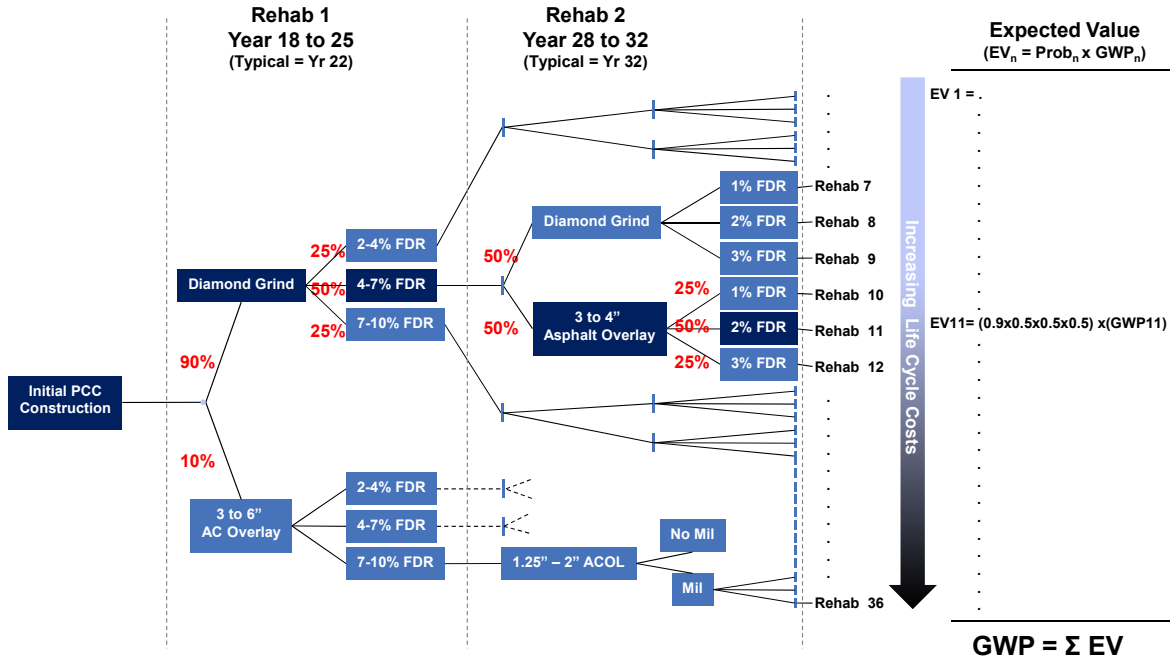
Rehab 1
Year 18 to 25
(Typical = Yr 22)

Rehab 2
Year 28 to 32
(Typical = Yr 32)

Expected Value
($EV_n$ = $Prob_n$ x $GWP_n$)

EV 1 = .

Initial PCC Construction

90%

10%

Diamond Grind

25%
50%
25%

2-4% FDR
4-7% FDR
7-10% FDR

50%
50%

Diamond Grind

3 to 4" Asphalt Overlay

1% FDR
2% FDR
3% FDR

25%
50%
25%

1% FDR
2% FDR
3% FDR

Rehab 7
Rehab 8
Rehab 9
Rehab 10
Rehab 11
Rehab 12

EV11= (0.9x0.5x0.5x0.5) x(GWP11)

Increasing Life Cycle Costs

3 to 6" AC Overlay

2-4% FDR
4-7% FDR
7-10% FDR

1.25" – 2" ACOL

No Mil

Mil

Rehab 36

GWP = Σ EV